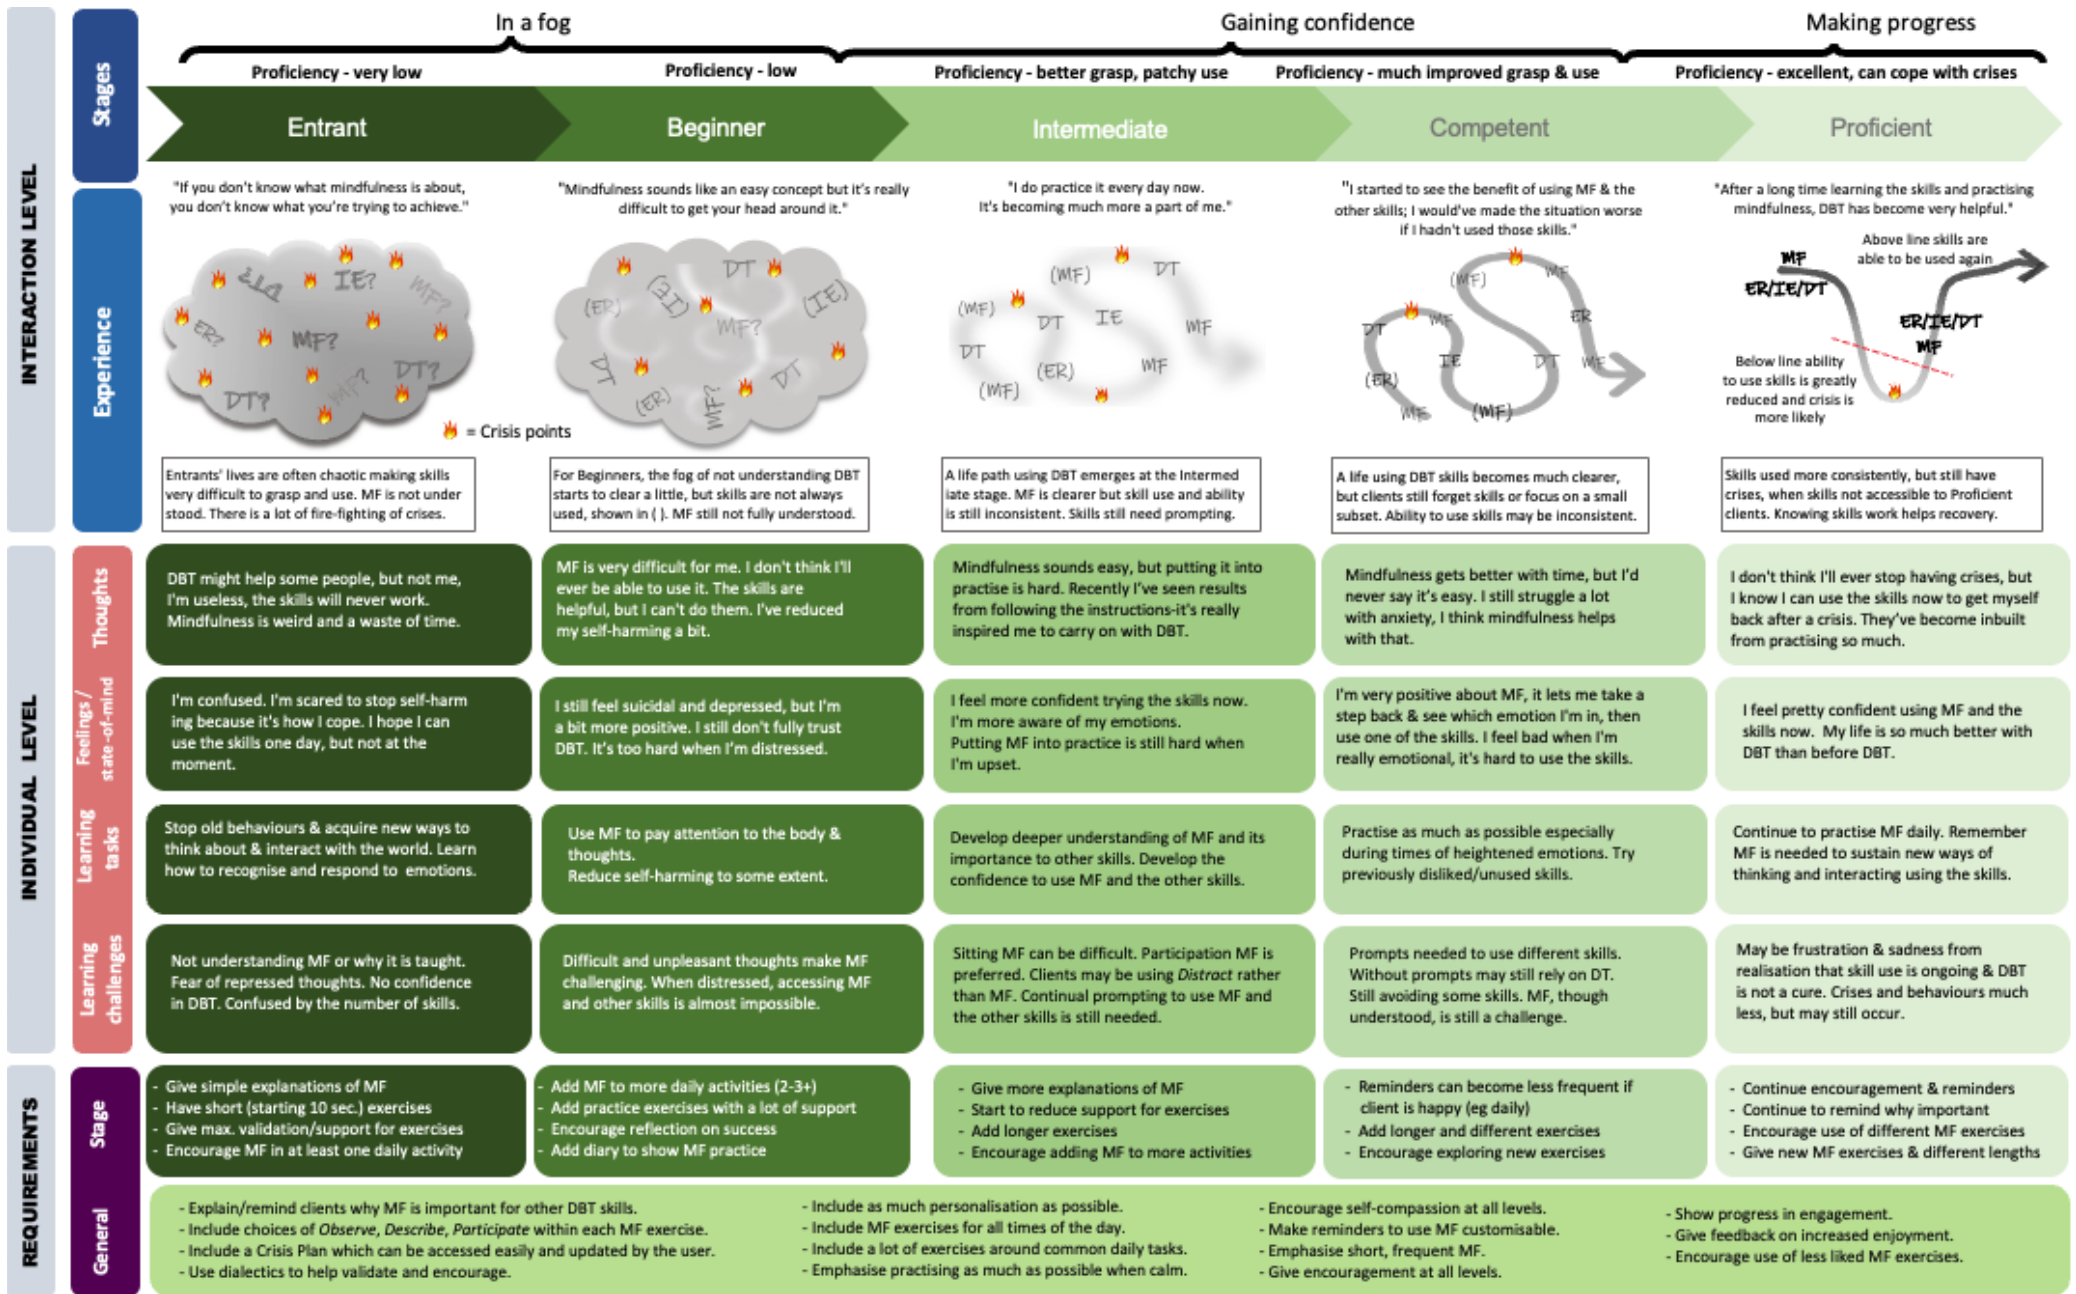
INTERACTION LEVEL

Stages

In a fog

Gaining confidence

Making progress

Proficiency - very low

Proficiency - low

Proficiency - better grasp, patchy use

Proficiency - much improved grasp & use

Proficiency - excellent, can cope with crises

Entrant

Beginner

Intermediate

Competent

Proficient

Experience

"If you don't know what mindfulness is about, you don't know what you're trying to achieve."

"Mindfulness sounds like an easy concept but it's really difficult to get your head around it."

"I do practice it every day now. It's becoming much more a part of me."

"I started to see the benefit of using MF & the other skills; I would've made the situation worse if I hadn't used those skills."

"After a long time learning the skills and practising mindfulness, DBT has become very helpful."

ER? IE? MF? DT? MF? MF? DT? ER? DT?

(ER) (IE) DT MF? (IE) DT (ER) MF? DT

(MF) DT (MF) DT IE MF DT (ER) MF (MF)

(MF) MF DT MF ER IE DT MF (ER) MF (MF)

MF
ER/IE/DT

Above line skills are able to be used again

ER/IE/DT
MF

Below line ability to use skills is greatly reduced and crisis is more likely

= Crisis points

Entrants' lives are often chaotic making skills very difficult to grasp and use. MF is not understood. There is a lot of fire-fighting of crises.

For Beginners, the fog of not understanding DBT starts to clear a little, but skills are not always used, shown in ( ). MF still not fully understood.

A life path using DBT emerges at the Intermediate stage. MF is clearer but skill use and ability is still inconsistent. Skills still need prompting.

A life using DBT skills becomes much clearer, but clients still forget skills or focus on a small subset. Ability to use skills may be inconsistent.

Skills used more consistently, but still have crises, when skills not accessible to Proficient clients. Knowing skills work helps recovery.

INDIVIDUAL LEVEL

Thoughts

DBT might help some people, but not me, I'm useless, the skills will never work. Mindfulness is weird and a waste of time.

MF is very difficult for me. I don't think I'll ever be able to use it. The skills are helpful, but I can't do them. I've reduced my self-harming a bit.

Mindfulness sounds easy, but putting it into practise is hard. Recently I've seen results from following the instructions-it's really inspired me to carry on with DBT.

Mindfulness gets better with time, but I'd never say it's easy. I still struggle a lot with anxiety, I think mindfulness helps with that.

I don't think I'll ever stop having crises, but I know I can use the skills now to get myself back after a crisis. They've become inbuilt from practising so much.

Feelings / state-of-mind

I'm confused. I'm scared to stop self-harming because it's how I cope. I hope I can use the skills one day, but not at the moment.

I still feel suicidal and depressed, but I'm a bit more positive. I still don't fully trust DBT. It's too hard when I'm distressed.

I feel more confident trying the skills now. I'm more aware of my emotions. Putting MF into practice is still hard when I'm upset.

I'm very positive about MF, it lets me take a step back & see which emotion I'm in, then use one of the skills. I feel bad when I'm really emotional, it's hard to use the skills.

I feel pretty confident using MF and the skills now. My life is so much better with DBT than before DBT.

Learning tasks

Stop old behaviours & acquire new ways to think about & interact with the world. Learn how to recognise and respond to emotions.

Use MF to pay attention to the body & thoughts.
Reduce self-harming to some extent.

Develop deeper understanding of MF and its importance to other skills. Develop the confidence to use MF and the other skills.

Practise as much as possible especially during times of heightened emotions. Try previously disliked/unused skills.

Continue to practise MF daily. Remember MF is needed to sustain new ways of thinking and interacting using the skills.

Learning challenges

Not understanding MF or why it is taught. Fear of repressed thoughts. No confidence in DBT. Confused by the number of skills.

Difficult and unpleasant thoughts make MF challenging. When distressed, accessing MF and other skills is almost impossible.

Sitting MF can be difficult. Participation MF is preferred. Clients may be using *Distract* rather than MF. Continual prompting to use MF and the other skills is still needed.

Prompts needed to use different skills. Without prompts may still rely on DT. Still avoiding some skills. MF, though understood, is still a challenge.

May be frustration & sadness from realisation that skill use is ongoing & DBT is not a cure. Crises and behaviours much less, but may still occur.

REQUIREMENTS

Stage

- Give simple explanations of MF
- Have short (starting 10 sec.) exercises
- Give max. validation/support for exercises
- Encourage MF in at least one daily activity

- Add MF to more daily activities (2-3+)
- Add practice exercises with a lot of support
- Encourage reflection on success
- Add diary to show MF practice

- Give more explanations of MF
- Start to reduce support for exercises
- Add longer exercises
- Encourage adding MF to more activities

- Reminders can become less frequent if client is happy (eg daily)
- Add longer and different exercises
- Encourage exploring new exercises

- Continue encouragement & reminders
- Continue to remind why important
- Encourage use of different MF exercises
- Give new MF exercises & different lengths

General

- Explain/remind clients why MF is important for other DBT skills.
- Include choices of *Observe, Describe, Participate* within each MF exercise.
- Include a Crisis Plan which can be accessed easily and updated by the user.
- Use dialectics to help validate and encourage.

- Include as much personalisation as possible.
- Include MF exercises for all times of the day.
- Include a lot of exercises around common daily tasks.
- Emphasise practising as much as possible when calm.

- Encourage self-compassion at all levels.
- Make reminders to use MF customisable.
- Emphasise short, frequent MF.
- Give encouragement at all levels.

- Show progress in engagement.
- Give feedback on increased enjoyment.
- Encourage use of less liked MF exercises.